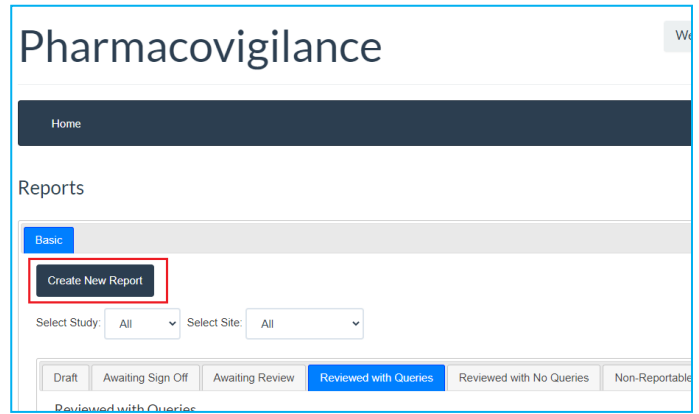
Pharmacovigilance

We

Home

Reports

Basic

Create New Report

Select Study: All

Select Site: All

Draft | Awaiting Sign Off | Awaiting Review | Reviewed with Queries | Reviewed with No Queries | Non-Reportable

Reviewed with Queries